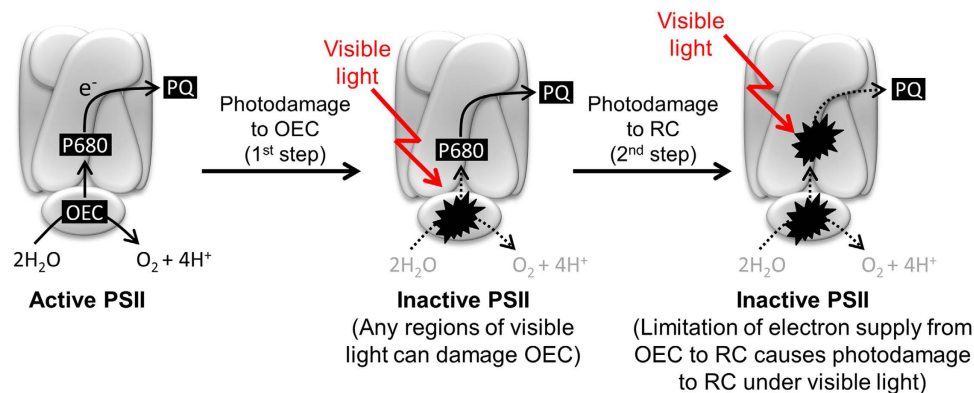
$e^-$

PQ

P680

OEC

$2H_2O$

$O_2 + 4H^+$

**Active PSII**

Photodamage to OEC ($1^{st}$ step)

Visible light

PQ

P680

$2H_2O$

$O_2 + 4H^+$

**Inactive PSII**

(Any regions of visible light can damage OEC)

Photodamage to RC ($2^{nd}$ step)

Visible light

PQ

$2H_2O$

$O_2 + 4H^+$

**Inactive PSII**

(Limitation of electron supply from OEC to RC causes photodamage to RC under visible light)